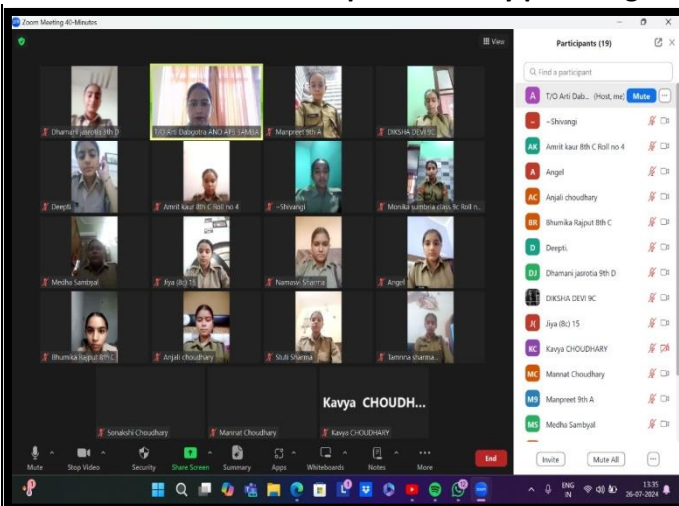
Zoom Meeting 40-Minutes

View

Dhamani jasrotia 9th D
T/O Arti Dabgotra ANO AFS SAMBA
Manpreet 9th A
DIKSHA DEVI 9C
Deepti
Amrit kaur 8th C Roll no 4
~Shivangi
Monika sumbria class 9c Roll n...
Medha Sambyal
Jiya (8c) 15
Namasvi Sharma
Angel
Bhumika Rajput 8th C
Anjali choudhary
Stuti Sharma
Tamnna sharma...
Sonakshi Choudhary
Mannat Choudhary
Kavya CHOUDH...
Kavya CHOUDHARY

Mute
Stop Video
Security
Share Screen
Summary
Apps
Whiteboards
Notes
More
End

Participants (19)
Find a participant
T/O Arti Dab... (Host, me) Mute
~Shivangi
Amrit kaur 8th C Roll no 4
Angel
Anjali choudhary
Bhumika Rajput 8th C
Deepti.
Dhamani jasrotia 9th D
DIKSHA DEVI 9C
Jiya (8c) 15
Kavya CHOUDHARY
Mannat Choudhary
Manpreet 9th A
Medha Sambyal
Invite
Mute All

ENG IN
13:35
26-07-2024